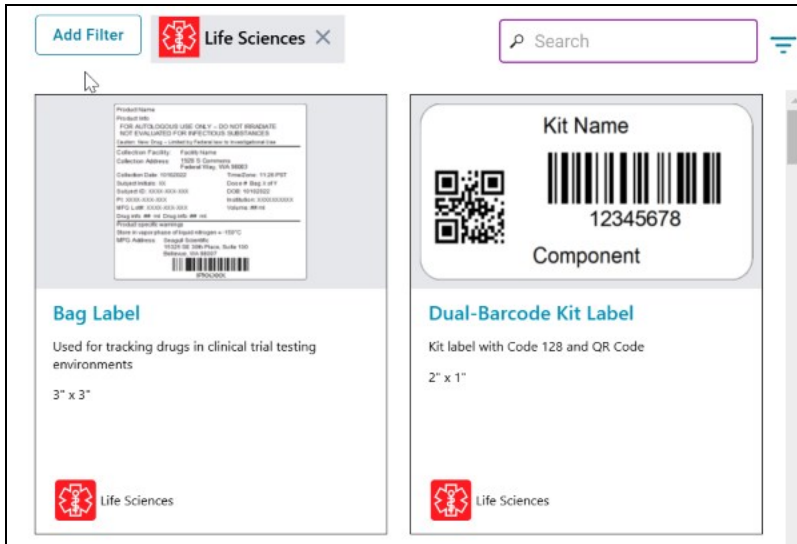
Add Filter

Life Sciences ×

Search

Product Name
Product Info
FOR AUTOLOGOUS USE ONLY – DO NOT IRRADIATE
NOT EVALUATED FOR INFECTIOUS SUBSTANCES
Caution: New Drug – Limited by Federal law to Investigational Use

Collection Facility: Facility Name
Collection Address: 1526 S Commons Federal Way, WA 98003

Collection Date: 10102022
Time/Zone: 11:26 PST
Subject Initials: XX
Doc # Bag X of Y
Subject ID: XXXX-XXX-XXX
DOB: 10102022
PI: XXXX-XXX-XXX
Institution: XXXXXXXXXX
MFG Lot#: XXXX-XXX-XXX
Volume: ## ml
Drug Info ## ml Drug Info ## ml
Product specific warnings
Store in vapor phase of liquid nitrogen ≤ -150°C
MFG Address: Seagull Scientific 10325 SE 30th Place, Suite 100 Bellevue, WA 98007

Bag Label

Used for tracking drugs in clinical trial testing environments

3" x 3"

Life Sciences

Kit Name

12345678

Component

Dual-Barcode Kit Label

Kit label with Code 128 and QR Code

2" x 1"

Life Sciences